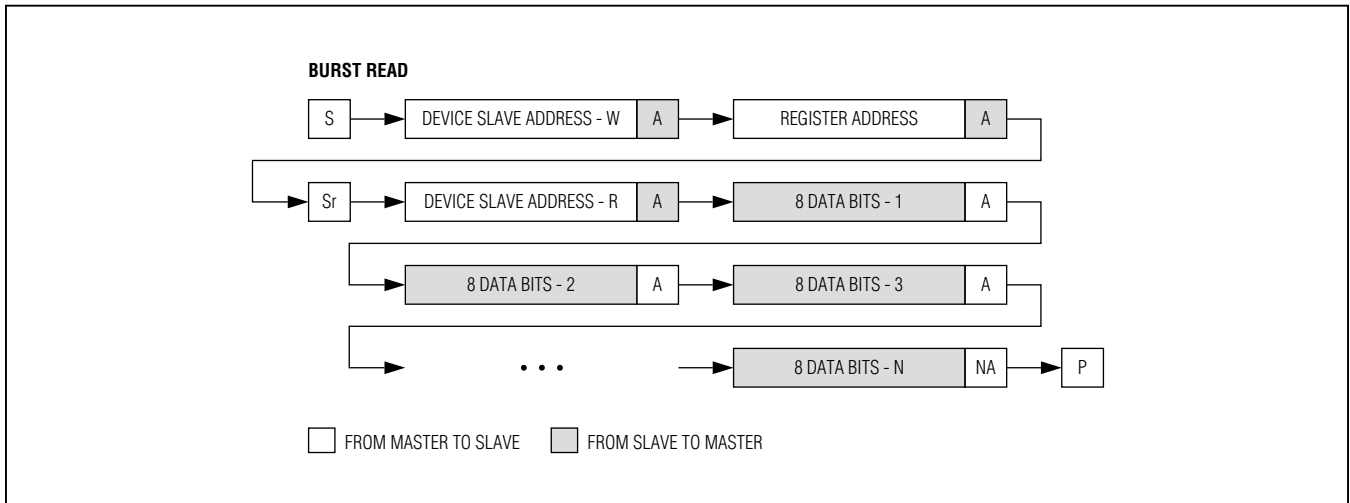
BURST READ

S DEVICE SLAVE ADDRESS - W A REGISTER ADDRESS A

Sr DEVICE SLAVE ADDRESS - R A 8 DATA BITS - 1 A

8 DATA BITS - 2 A 8 DATA BITS - 3 A

• • • 8 DATA BITS - N NA P

FROM MASTER TO SLAVE FROM SLAVE TO MASTER